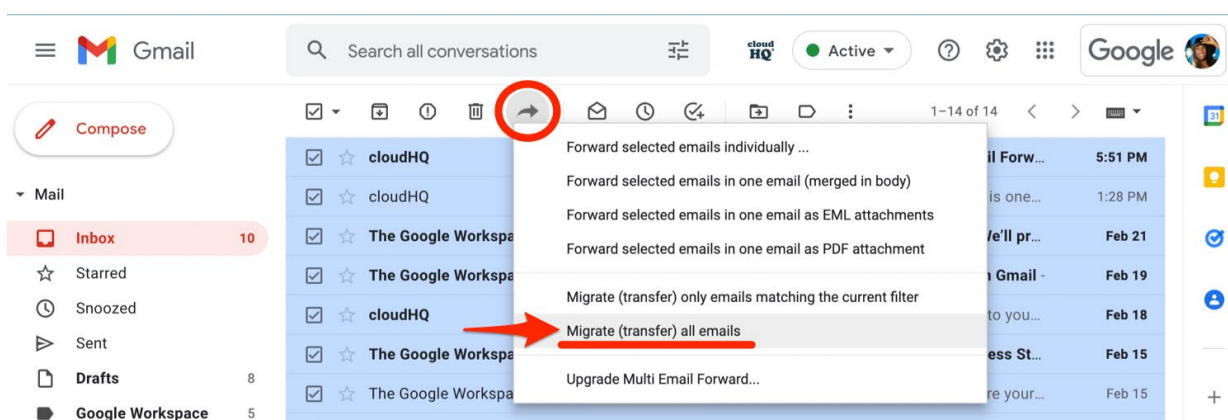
Gmail

Search all conversations

cloud HQ

Active

Google

Compose

Mail

Inbox 10

Starred

Snoozed

Sent

Drafts 8

Google Workspace 5

1–14 of 14

cloudHQ
cloudHQ
The Google Workspa
The Google Workspa
cloudHQ
The Google Workspa
The Google Workspa

Forward selected emails individually ...
Forward selected emails in one email (merged in body)
Forward selected emails in one email as EML attachments
Forward selected emails in one email as PDF attachment
Migrate (transfer) only emails matching the current filter
Migrate (transfer) all emails
Upgrade Multi Email Forward...

il Forw... 5:51 PM
is one... 1:28 PM
/e'll pr... Feb 21
n Gmail - Feb 19
to you... Feb 18
ess St... Feb 15
re your... Feb 15